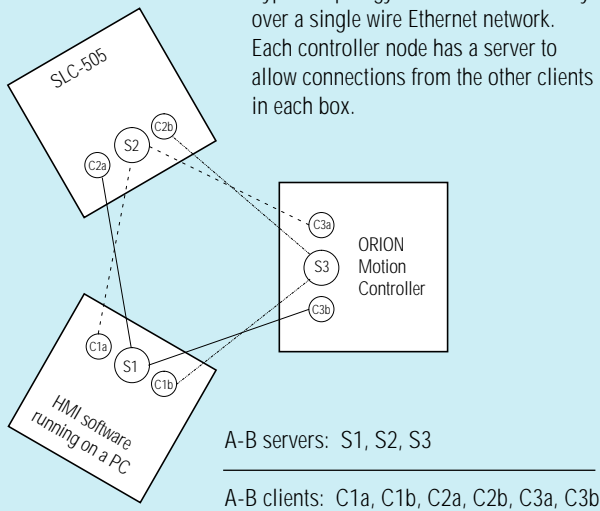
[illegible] over a single wire Ethernet network. Each controller node has a server to allow connections from the other clients in each box.

SLC-505

C2b

S2

C2a

C3a

ORION Motion Controller

S3

C3b

C1a

S1

C1b

HMI software running on a PC

A-B servers: S1, S2, S3

A-B clients: C1a, C1b, C2a, C2b, C3a, C3b